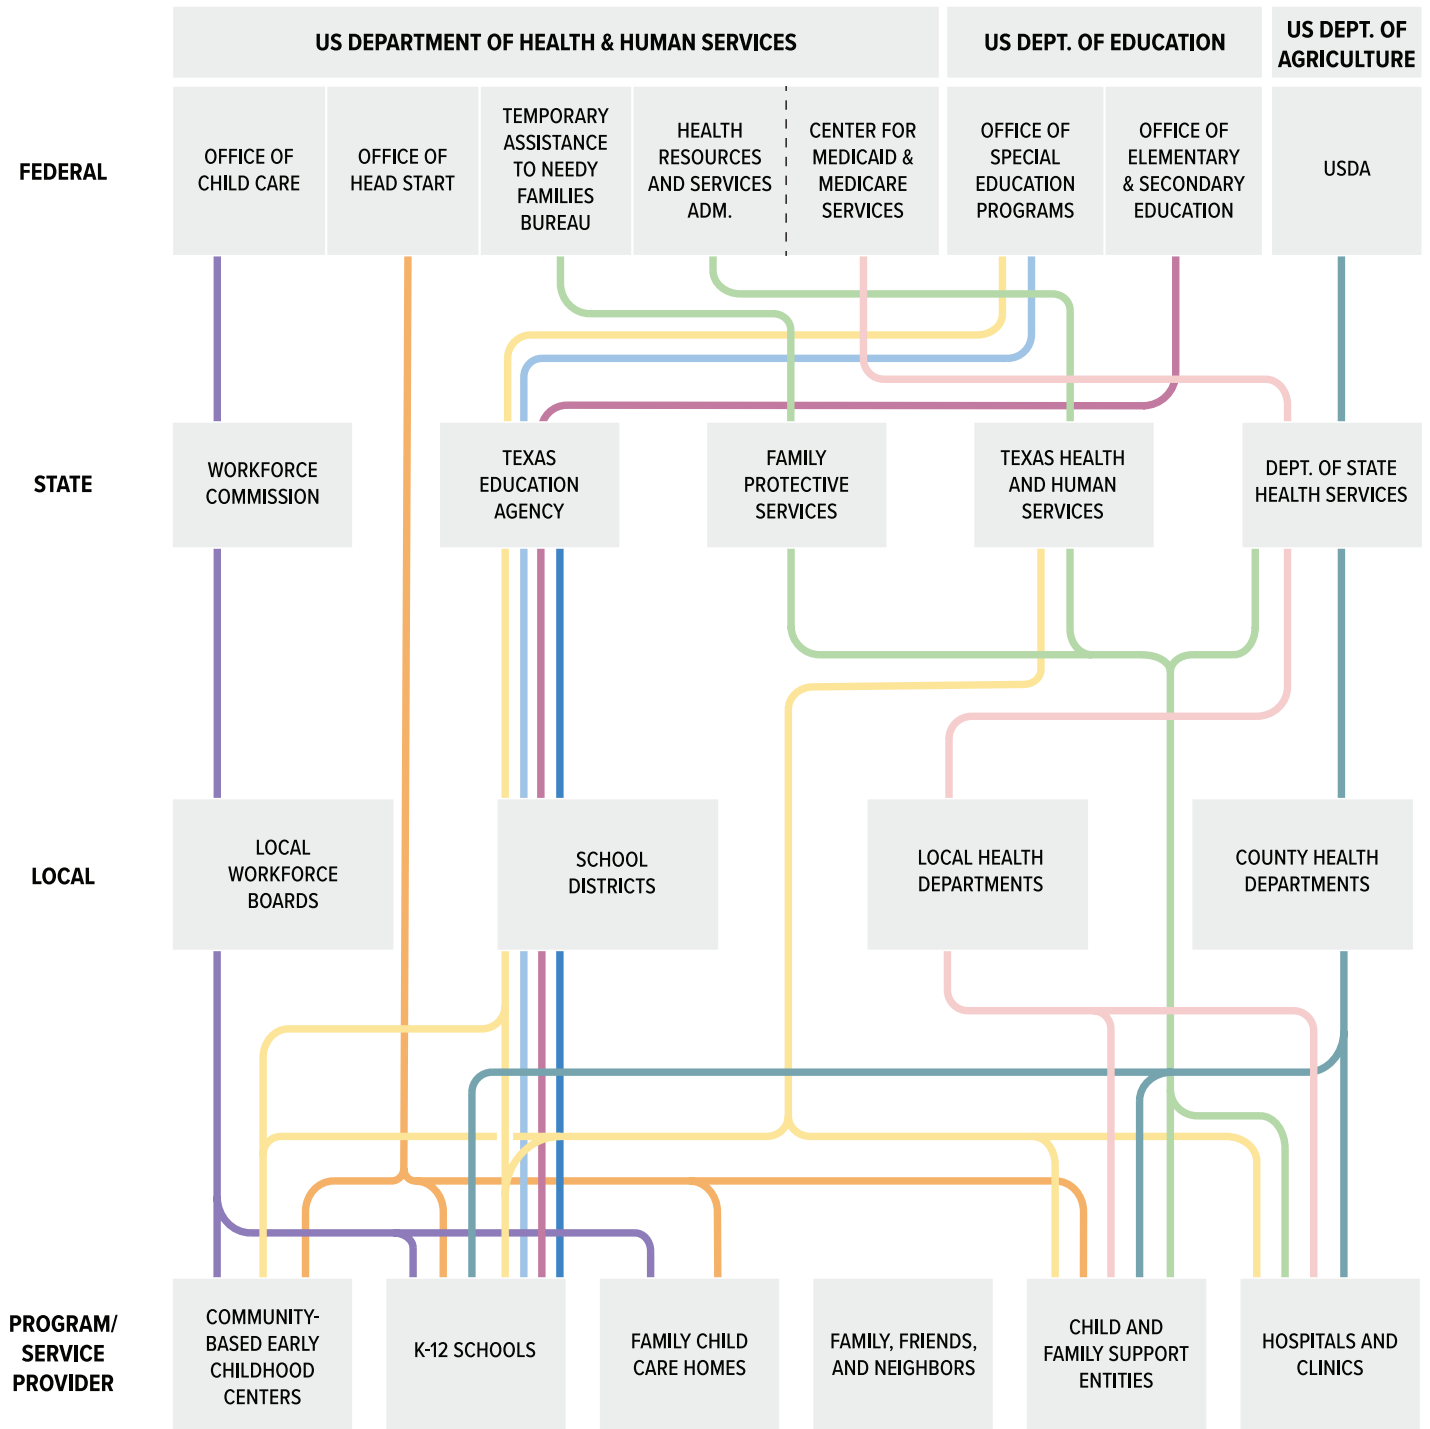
US DEPARTMENT OF HEALTH & HUMAN SERVICES

US DEPT. OF EDUCATION

US DEPT. OF AGRICULTURE

FEDERAL

OFFICE OF CHILD CARE

OFFICE OF HEAD START

TEMPORARY ASSISTANCE TO NEEDY FAMILIES BUREAU

HEALTH RESOURCES AND SERVICES ADM.

CENTER FOR MEDICAID & MEDICARE SERVICES

OFFICE OF SPECIAL EDUCATION PROGRAMS

OFFICE OF ELEMENTARY & SECONDARY EDUCATION

USDA

STATE

WORKFORCE COMMISSION

TEXAS EDUCATION AGENCY

FAMILY PROTECTIVE SERVICES

TEXAS HEALTH AND HUMAN SERVICES

DEPT. OF STATE HEALTH SERVICES

LOCAL

LOCAL WORKFORCE BOARDS

SCHOOL DISTRICTS

LOCAL HEALTH DEPARTMENTS

COUNTY HEALTH DEPARTMENTS

PROGRAM/ SERVICE PROVIDER

COMMUNITY-BASED EARLY CHILDHOOD CENTERS

K-12 SCHOOLS

FAMILY CHILD CARE HOMES

FAMILY, FRIENDS, AND NEIGHBORS

CHILD AND FAMILY SUPPORT ENTITIES

HOSPITALS AND CLINICS